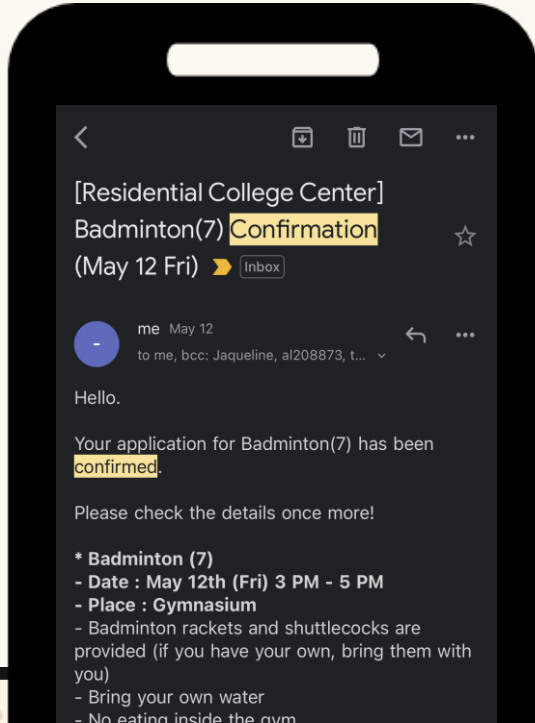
[Residential College Center] Badminton(7) Confirmation (May 12 Fri) Inbox

me May 12
to me, bcc: Jaqueline, al208873, t...

-

Hello.

Your application for Badminton(7) has been confirmed.

Please check the details once more!

* Badminton (7)
- Date : May 12th (Fri) 3 PM - 5 PM
- Place : Gymnasium
- Badminton rackets and shuttlecocks are provided (if you have your own, bring them with you)
- Bring your own water
- No eating inside the gym